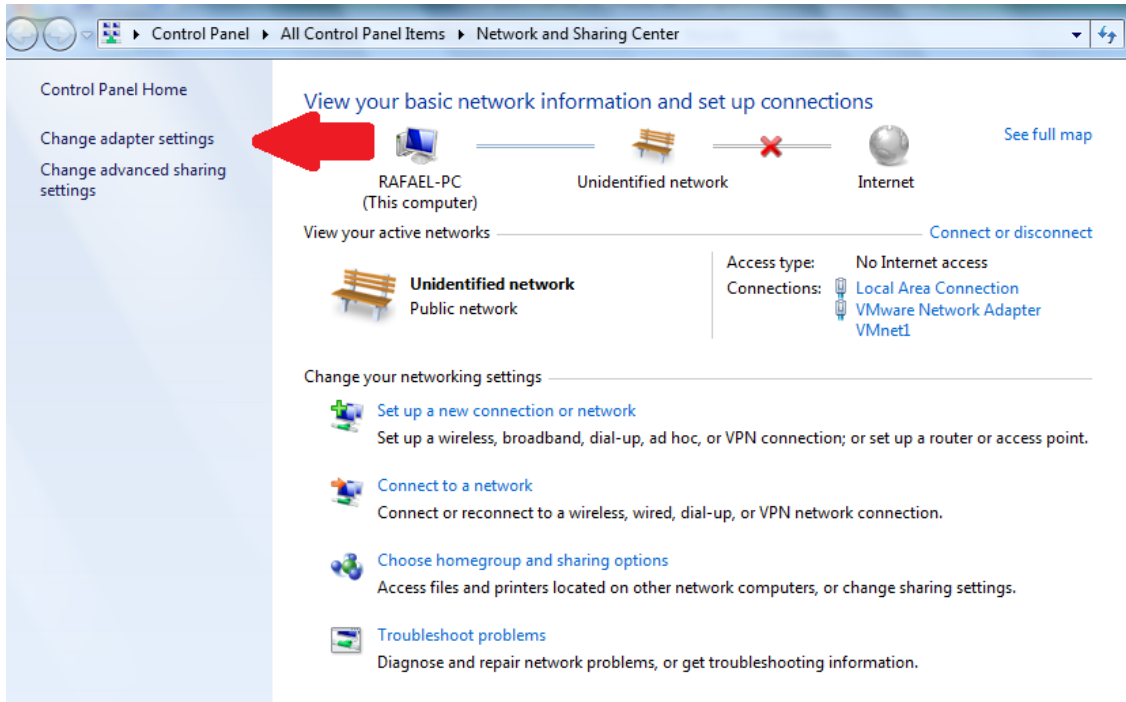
▸ Control Panel ▸ All Control Panel Items ▸ Network and Sharing Center

Control Panel Home

Change adapter settings

Change advanced sharing settings

View your basic network information and set up connections

See full map

RAFAEL-PC
(This computer)

Unidentified network

Internet

View your active networks

Connect or disconnect

Unidentified network
Public network

Access type: No Internet access
Connections: Local Area Connection
VMware Network Adapter VMnet1

Change your networking settings

Set up a new connection or network
Set up a wireless, broadband, dial-up, ad hoc, or VPN connection; or set up a router or access point.

Connect to a network
Connect or reconnect to a wireless, wired, dial-up, or VPN network connection.

Choose homegroup and sharing options
Access files and printers located on other network computers, or change sharing settings.

Troubleshoot problems
Diagnose and repair network problems, or get troubleshooting information.